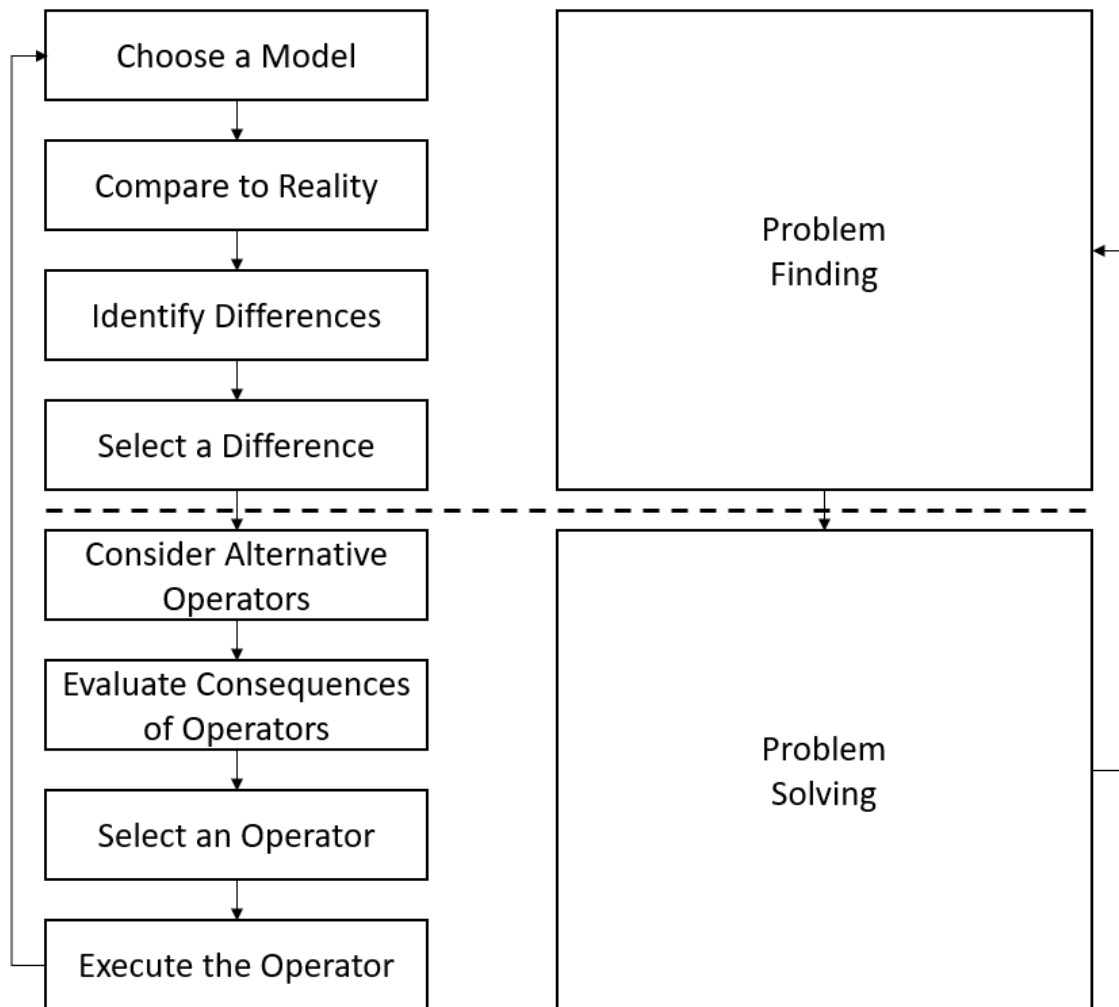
Choose a Model

Compare to Reality

Identify Differences

Select a Difference

Consider Alternative Operators

Evaluate Consequences of Operators

Select an Operator

Execute the Operator

Problem Finding

Problem Solving